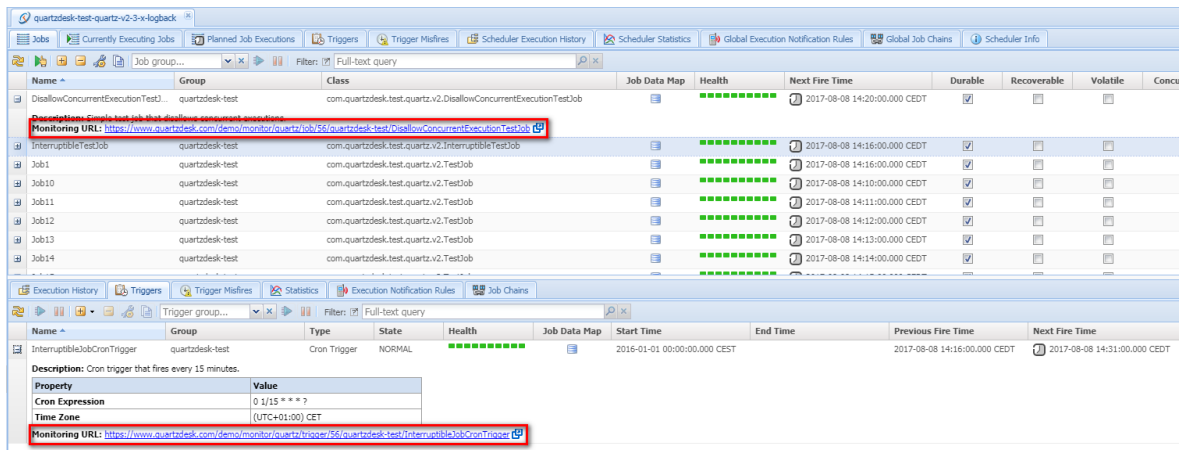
quartzdesk-test-quartz-v2-3-x-logback

Jobs | Currently Executing Jobs | Planned Job Executions | Triggers | Trigger Misfires | Scheduler Execution History | Scheduler Statistics | Global Execution Notification Rules | Global Job Chains | Scheduler Info

Job group... Filter: Full-text query

| Name | Group | Class | Job Data Map | Health | Next Fire Time | Durable | Recoverable | Volatile | Concu |
|---|---|---|---|---|---|---|---|---|---|
| DisallowConcurrentExecutionTestJ... | quartzdesk-test | com.quartzdesk.test.quartz.v2.DisallowConcurrentExecutionTestJob | | | 2017-08-08 14:20:00.000 CEDT | | | | |

Description: Simple test job that disallows concurrent executions.
Monitoring URL: https://www.quartzdesk.com/demo/monitor/quartz/job/56/quartzdesk-test/DisallowConcurrentExecutionTestJob

| Name | Group | Class | Job Data Map | Health | Next Fire Time | Durable | Recoverable | Volatile | Concu |
|---|---|---|---|---|---|---|---|---|---|
| InterruptibleTestJob | quartzdesk-test | com.quartzdesk.test.quartz.v2.InterruptibleTestJob | | | 2017-08-08 14:16:00.000 CEDT | | | | |
| Job1 | quartzdesk-test | com.quartzdesk.test.quartz.v2.TestJob | | | 2017-08-08 14:16:00.000 CEDT | | | | |
| Job10 | quartzdesk-test | com.quartzdesk.test.quartz.v2.TestJob | | | 2017-08-08 14:10:00.000 CEDT | | | | |
| Job11 | quartzdesk-test | com.quartzdesk.test.quartz.v2.TestJob | | | 2017-08-08 14:11:00.000 CEDT | | | | |
| Job12 | quartzdesk-test | com.quartzdesk.test.quartz.v2.TestJob | | | 2017-08-08 14:12:00.000 CEDT | | | | |
| Job13 | quartzdesk-test | com.quartzdesk.test.quartz.v2.TestJob | | | 2017-08-08 14:13:00.000 CEDT | | | | |
| Job14 | quartzdesk-test | com.quartzdesk.test.quartz.v2.TestJob | | | 2017-08-08 14:14:00.000 CEDT | | | | |

Execution History | Triggers | Trigger Misfires | Statistics | Execution Notification Rules | Job Chains

Trigger group... Filter: Full-text query

| Name | Group | Type | State | Health | Job Data Map | Start Time | End Time | Previous Fire Time | Next Fire Time |
|---|---|---|---|---|---|---|---|---|---|
| InterruptibleJobCronTrigger | quartzdesk-test | Cron Trigger | NORMAL | | | 2016-01-01 00:00:00.000 CEST | | 2017-08-08 14:16:00.000 CEDT | 2017-08-08 14:31:00.000 CEDT |

Description: Cron trigger that fires every 15 minutes.

| Property | Value |
|---|---|
| Cron Expression | 0 1/15 * * * ? |
| Time Zone | (UTC+01:00) CET |

Monitoring URL: https://www.quartzdesk.com/demo/monitor/quartz/trigger/56/quartzdesk-test/InterruptibleJobCronTrigger